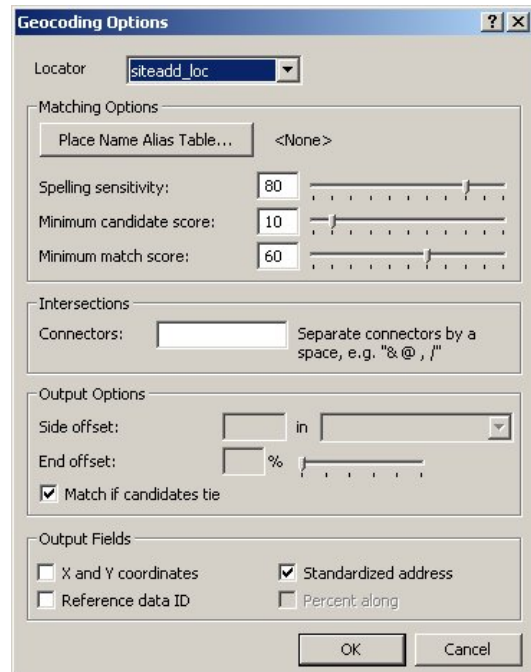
Geocoding Options

?

X

Locator siteadd_loc

Matching Options

Place Name Alias Table... <None>

Spelling sensitivity: 80

Minimum candidate score: 10

Minimum match score: 60

Intersections

Connectors: Separate connectors by a space, e.g. "& @ , /"

Output Options

Side offset: in

End offset: %

Match if candidates tie

Output Fields

X and Y coordinates

Standardized address

Reference data ID

Percent along

OK

Cancel